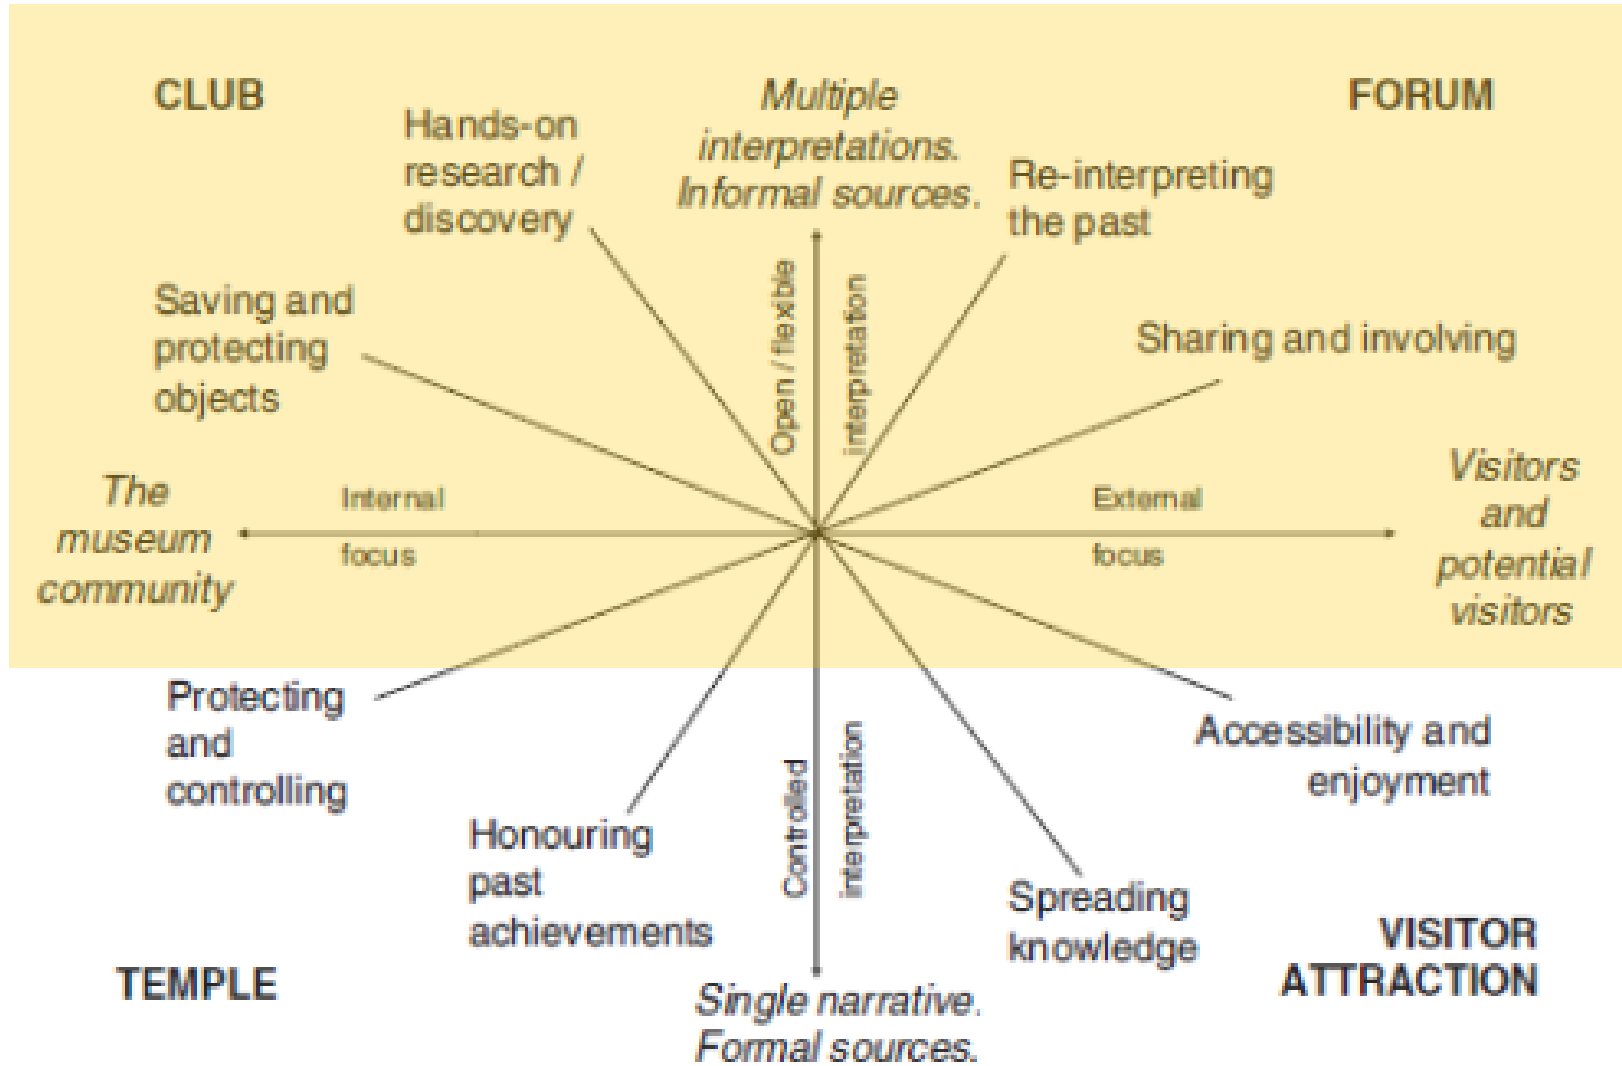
CLUB

Hands-on research / discovery

Multiple interpretations. Informal sources.

Re-interpreting the past

FORUM

Saving and protecting objects

Open / flexible interpretation

Sharing and involving

The museum community

Internal focus

External focus

Visitors and potential visitors

Protecting and controlling

Accessibility and enjoyment

Controlled interpretation

Honouring past achievements

Spreading knowledge

TEMPLE

Single narrative. Formal sources.

VISITOR ATTRACTION